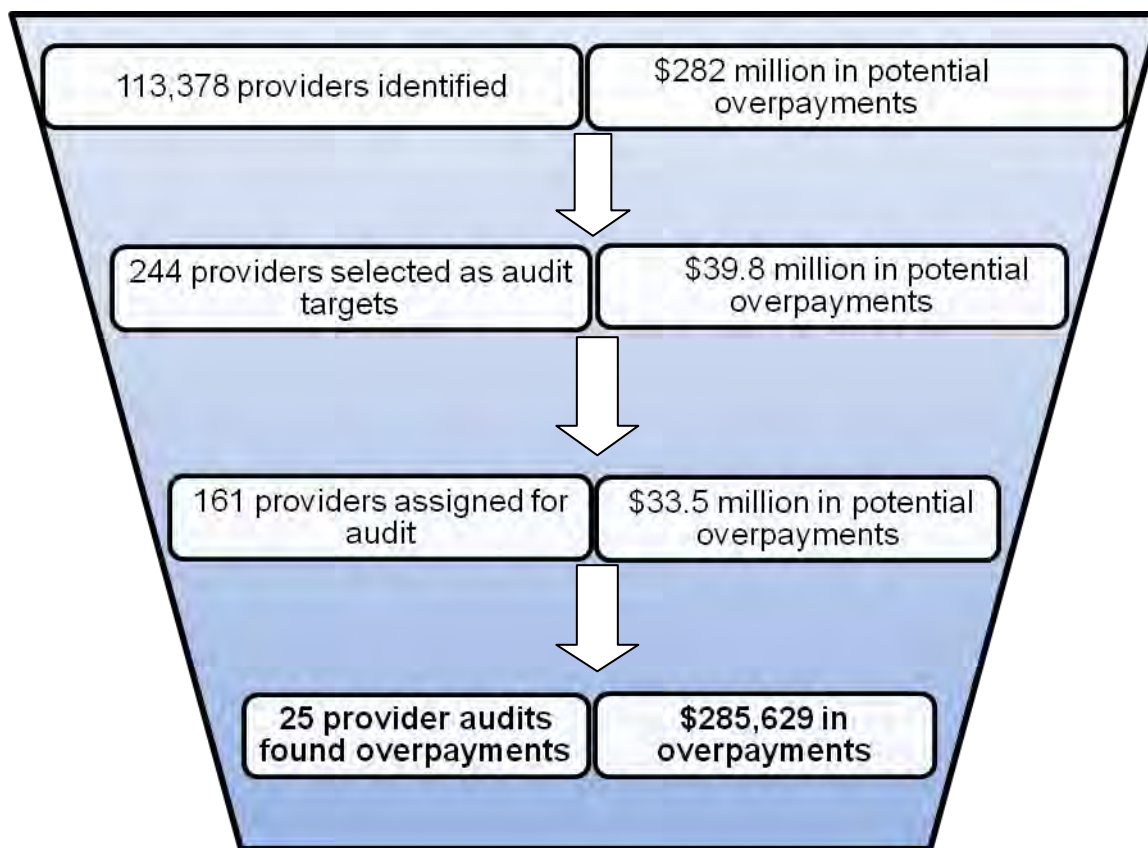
113,378 providers identified

\$282 million in potential overpayments

244 providers selected as audit targets

\$39.8 million in potential overpayments

161 providers assigned for audit

\$33.5 million in potential overpayments

25 provider audits found overpayments

\$285,629 in overpayments